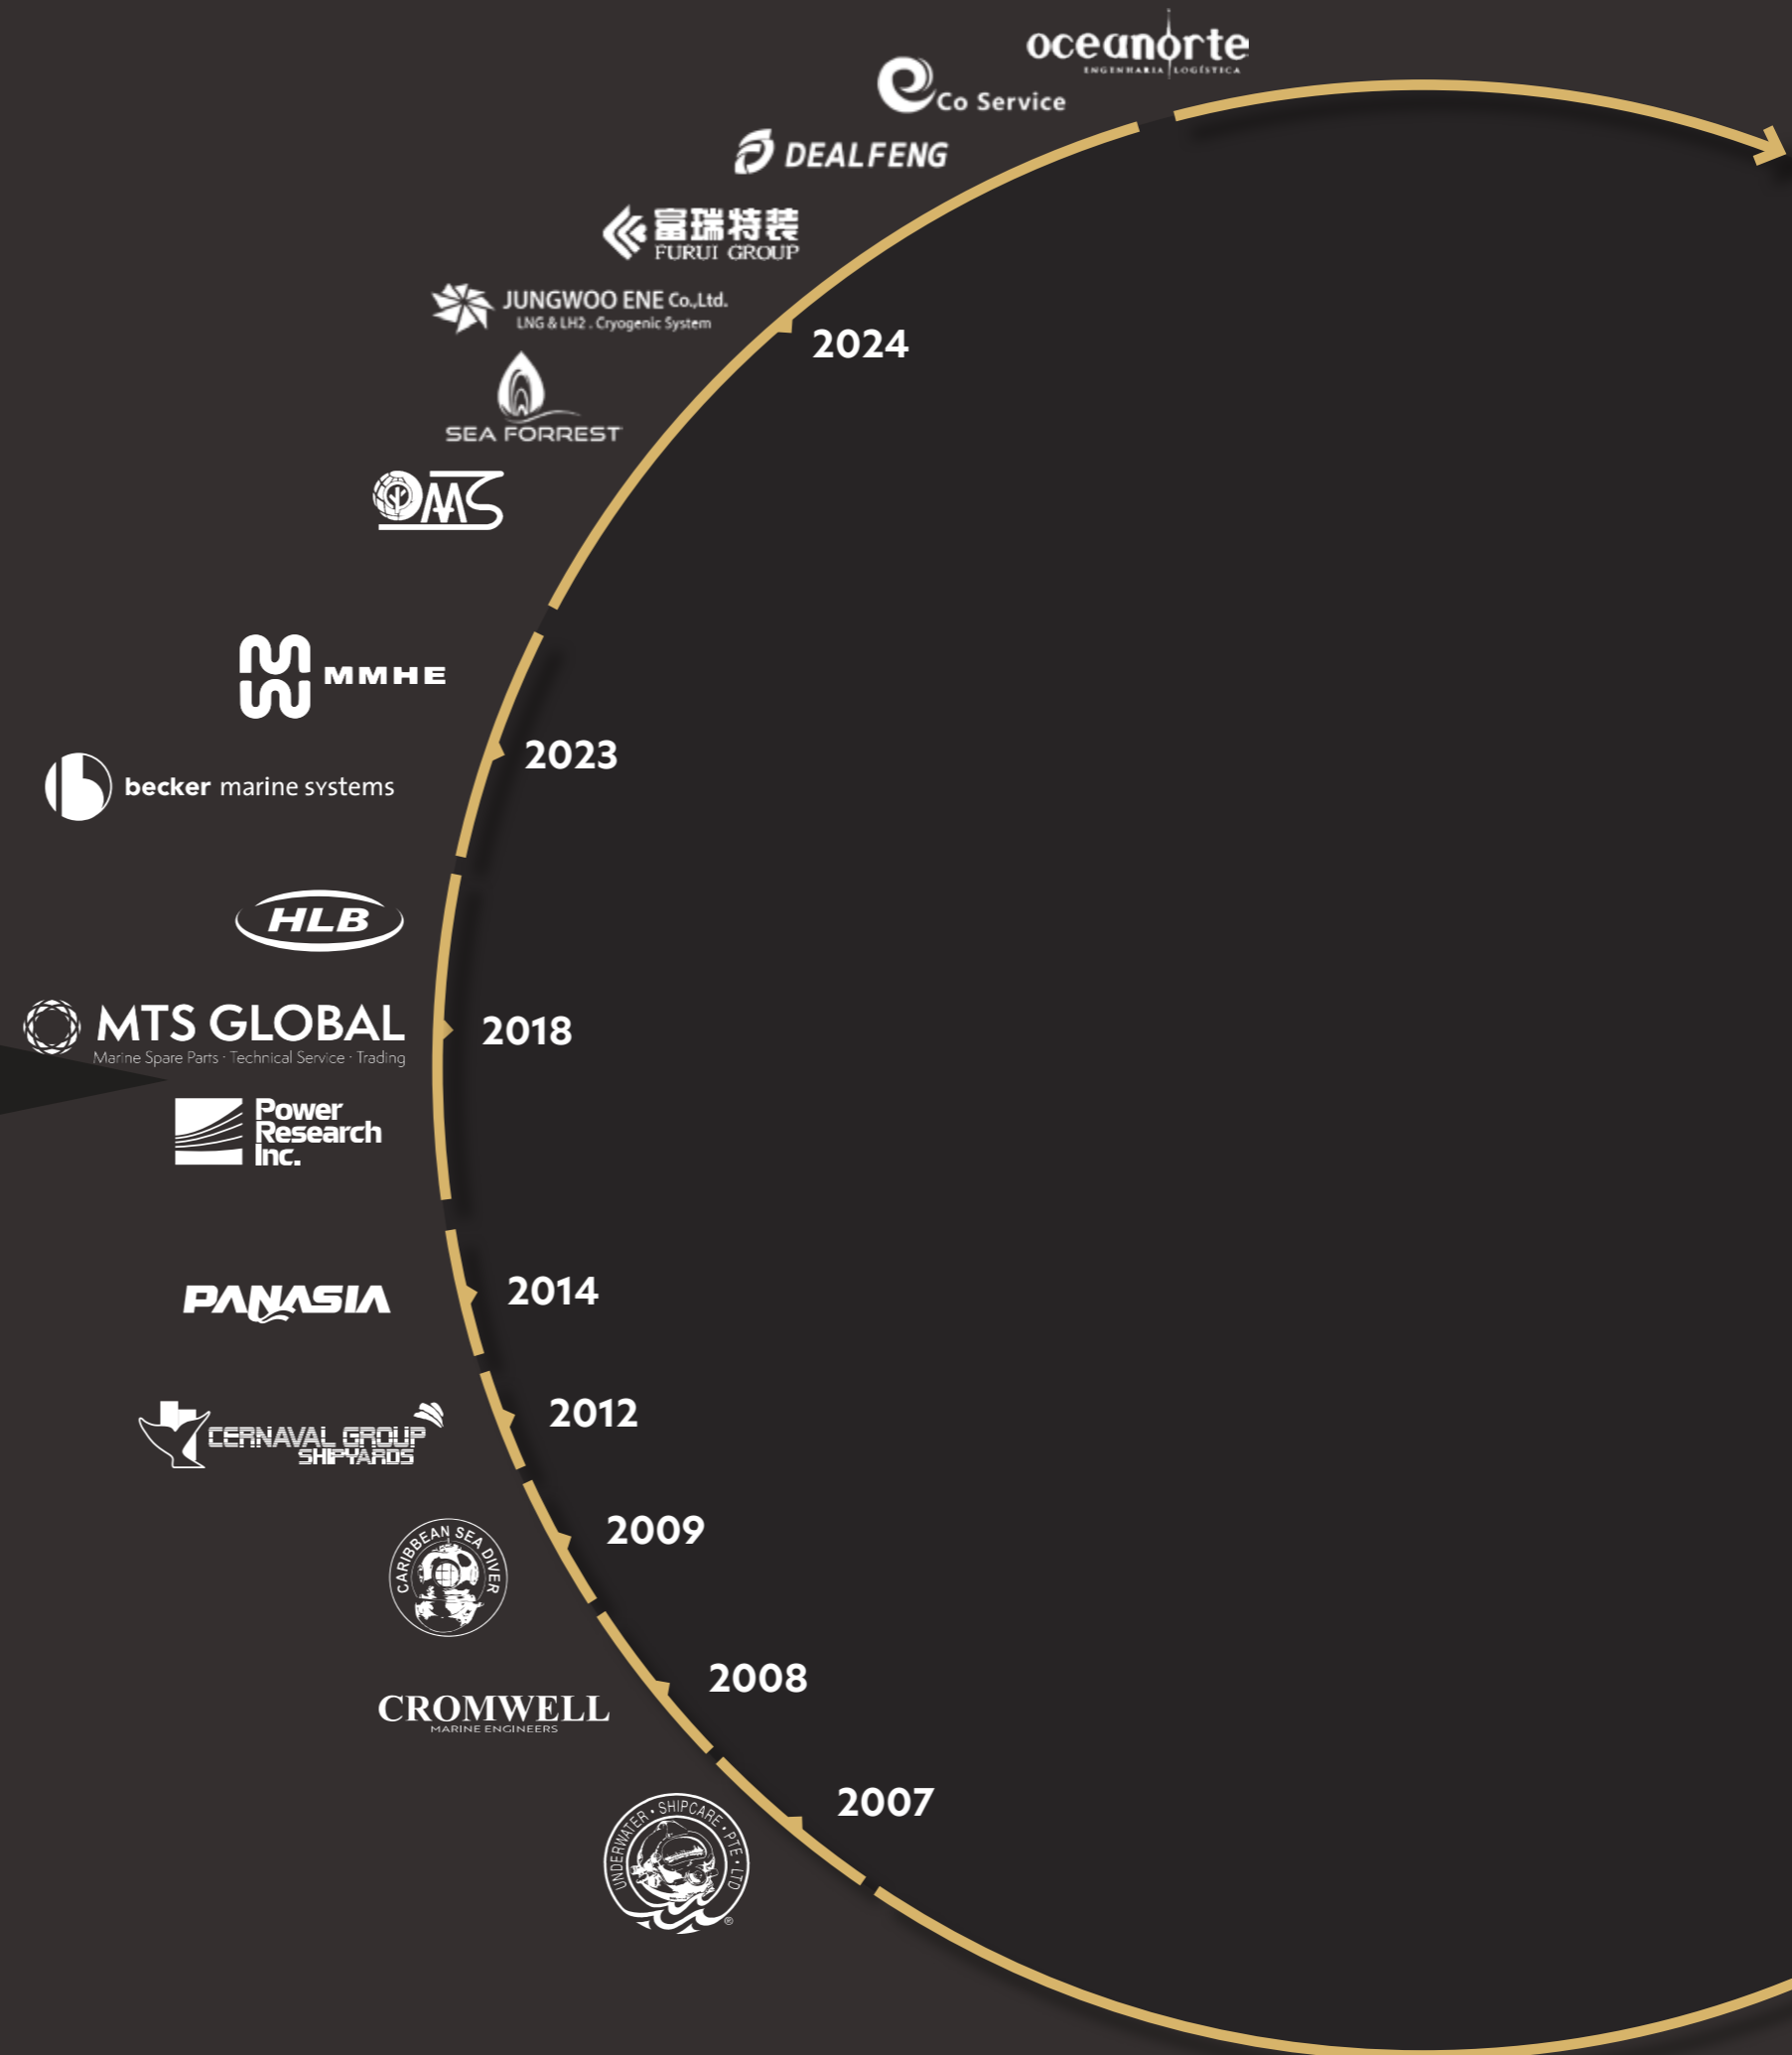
oceanorte
ENGENHARIA | LOGÍSTICA

Co Service

DEALFENG

富瑞特装
FURUI GROUP

JUNGWOO ENE Co.,Ltd.
LNG & LH2 . Cryogenic System

SEA FORREST

OMS

2024

MMHE

becker marine systems

2023

HLB

MTS GLOBAL
Marine Spare Parts · Technical Service · Trading

2018

Power Research Inc.

PANASIA

2014

CERNAVAL GROUP SHIPYARDS

2012

CARIBBEAN SEA DIVER

2009

CROMWELL
MARINE ENGINEERS

2008

UNDERWATER · SHIPCARE · PTE · LTD

2007